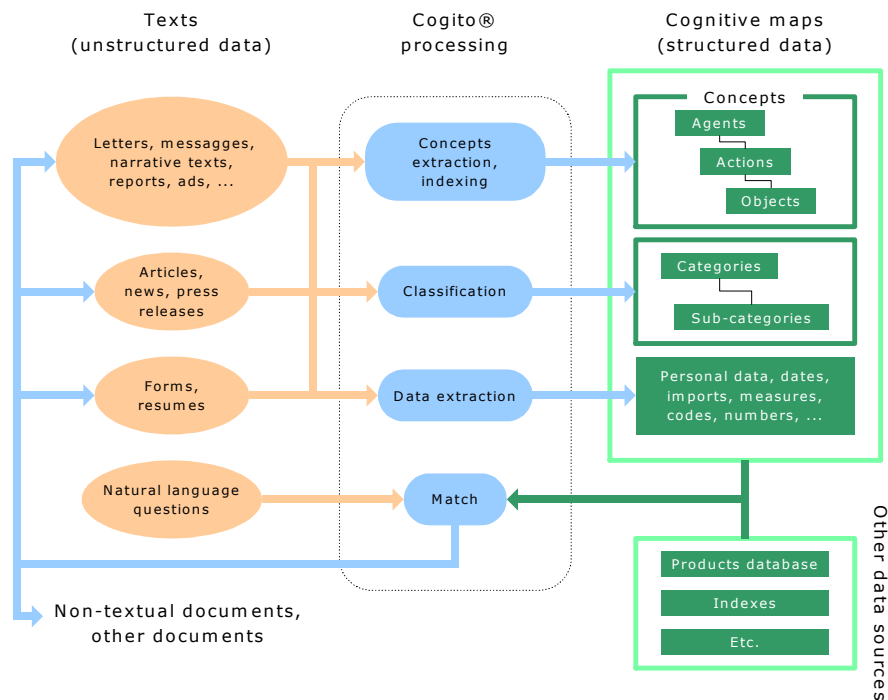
Texts
(unstructured data)

Cogito®
processing

Cognitive maps
(structured data)

Letters, messagges, narrative texts, reports, ads, ...

Articles, news, press releases

Forms, resumes

Natural language questions

Concepts extraction, indexing

Classification

Data extraction

Match

Concepts

Agents

Actions

Objects

Categories

Sub-categories

Personal data, dates, imports, measures, codes, numbers, ...

Products database

Indexes

Etc.

Other data sources

Non-textual documents, other documents